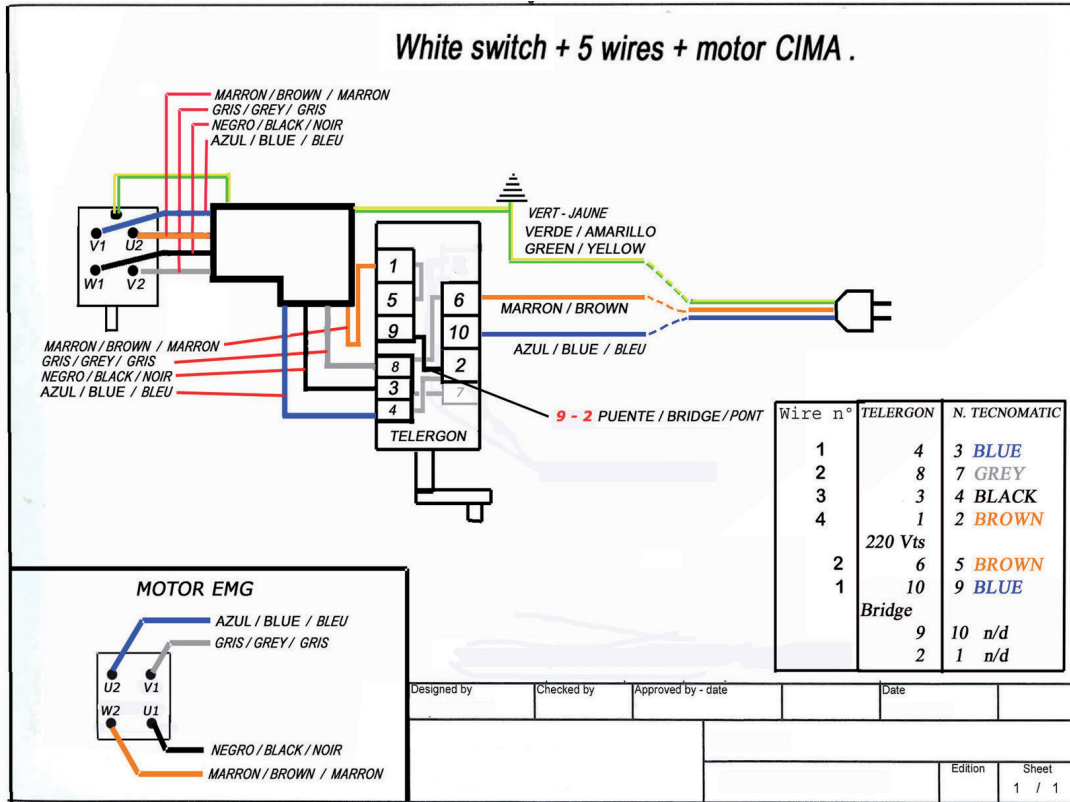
White switch + 5 wires + motor CIMA .

MARRON / BROWN / MARRON
GRIS / GREY / GRIS
NEGRO / BLACK / NOIR
AZUL / BLUE / BLEU

V1 U2
W1 V2

VERT - JAUNE
VERDE / AMARILLO
GREEN / YELLOW

1
5
9
8
3
4
6
10
2
7
TELERGON

MARRON / BROWN
AZUL / BLUE / BLEU

MARRON / BROWN / MARRON
GRIS / GREY / GRIS
NEGRO / BLACK / NOIR
AZUL / BLUE / BLEU

9 - 2 PUENTE / BRIDGE / PONT

| Wire n° | TELERGON | N. TECNOMATIC |
|---|---|---|
| 1 | 4 | 3 BLUE |
| 2 | 8 | 7 GREY |
| 3 | 3 | 4 BLACK |
| 4 | 1 | 2 BROWN |
| | 220 Vts | |
| 2 | 6 | 5 BROWN |
| 1 | 10 | 9 BLUE |
| | Bridge | |
| | 9 | 10 n/d |
| | 2 | 1 n/d |

MOTOR EMG
AZUL / BLUE / BLEU
GRIS / GREY / GRIS
U2 V1
W2 U1
NEGRO / BLACK / NOIR
MARRON / BROWN / MARRON

| Designed by | Checked by | Approved by - date | | Date |
|---|---|---|---|---|
| | | | Edition | Sheet 1 / 1 |